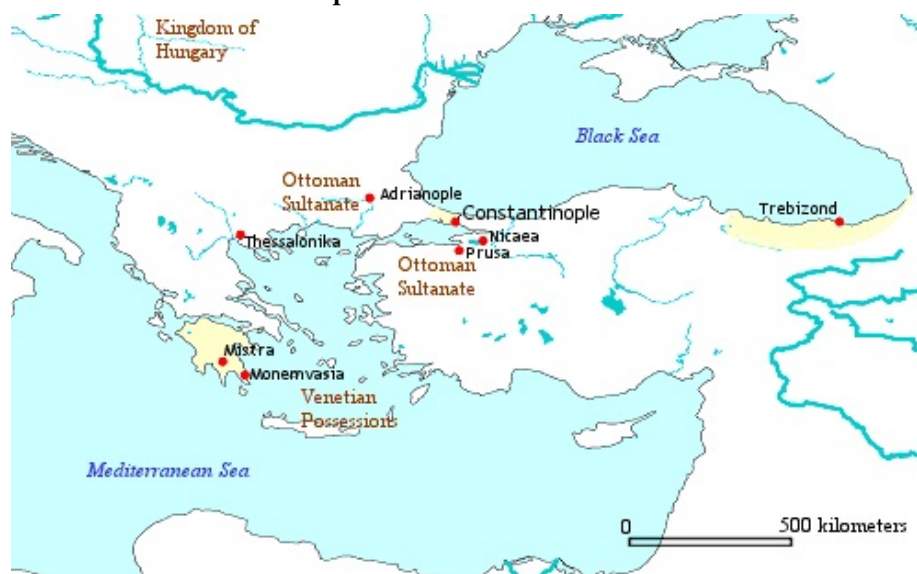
Kingdom of Hungary

Black Sea

Ottoman Sultanate

Adrianople

Constantinople

Trebizond

Thessalonika

Nicaea

Prusa

Ottoman Sultanate

Mistra

Monemvasia

Venetian Possessions

Mediterranean Sea

0

500 kilometers